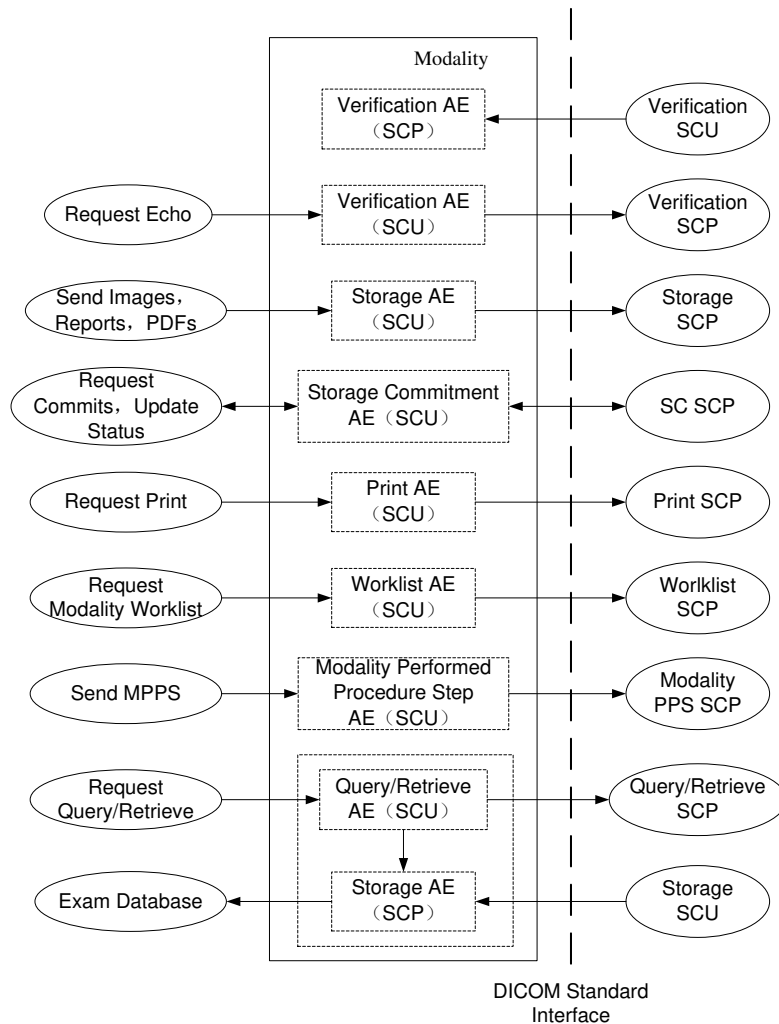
Modality

Verification AE
（SCP）

Verification
SCU

Request Echo

Verification AE
（SCU）

Verification
SCP

Send Images，
Reports，PDFs

Storage AE
（SCU）

Storage
SCP

Request
Commits，Update
Status

Storage Commitment
AE（SCU）

SC SCP

Request Print

Print AE
（SCU）

Print SCP

Request
Modality Worklist

Worklist AE
（SCU）

Worlklist
SCP

Send MPPS

Modality Performed
Procedure Step
AE（SCU）

Modality
PPS SCP

Request
Query/Retrieve

Query/Retrieve
AE（SCU）

Query/Retrieve
SCP

Exam Database

Storage AE
（SCP）

Storage
SCU

DICOM Standard
Interface